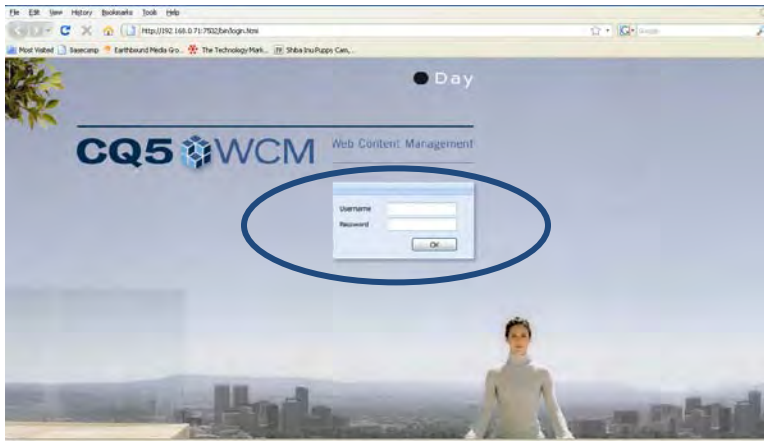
File Edit View History Bookmarks Tools Help

http://192.168.0.71:7502/bin/login.html

Google

Most Visited Basecamp Earthbound Media Gro... The Technology Mark... Shiba Inu Puppy Cam...

Day

CQ5 WCM Web Content Management

Username
Password
OK